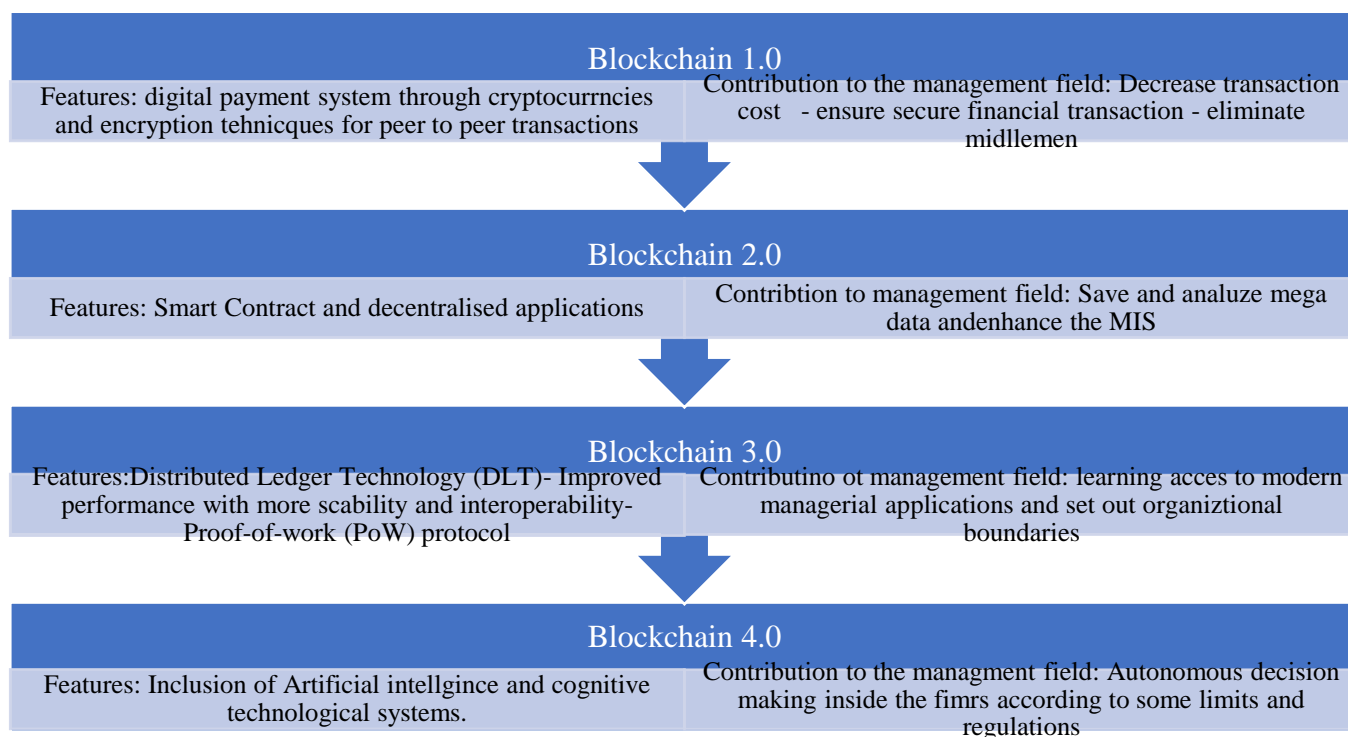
Blockchain 1.0

Features: digital payment system through cryptocurrncies and encryption tehnicques for peer to peer transactions

Contribution to the management field: Decrease transaction cost - ensure secure financial transaction - eliminate midllemen

Blockchain 2.0

Features: Smart Contract and decentralised applications

Contribtion to management field: Save and analuze mega data andenhance the MIS

Blockchain 3.0

Features:Distributed Ledger Technology (DLT)- Improved performance with more scability and interoperability- Proof-of-work (PoW) protocol

Contributino ot management field: learning acces to modern managerial applications and set out organiztional boundaries

Blockchain 4.0

Features: Inclusion of Artificial intellgince and cognitive technological systems.

Contribution to the managment field: Autonomous decision making inside the fimrs according to some limits and regulations